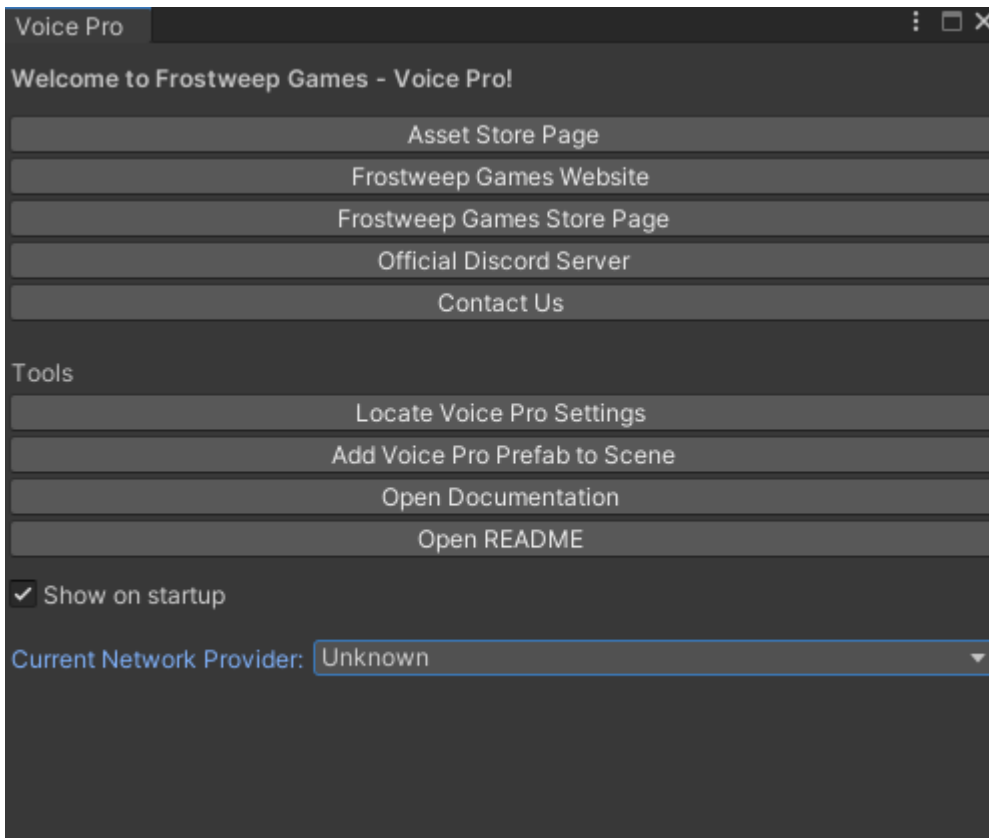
Voice Pro

Welcome to Frostweep Games - Voice Pro!

Asset Store Page

Frostweep Games Website

Frostweep Games Store Page

Official Discord Server

Contact Us

Tools

Locate Voice Pro Settings

Add Voice Pro Prefab to Scene

Open Documentation

Open README

Show on startup

Current Network Provider: Unknown